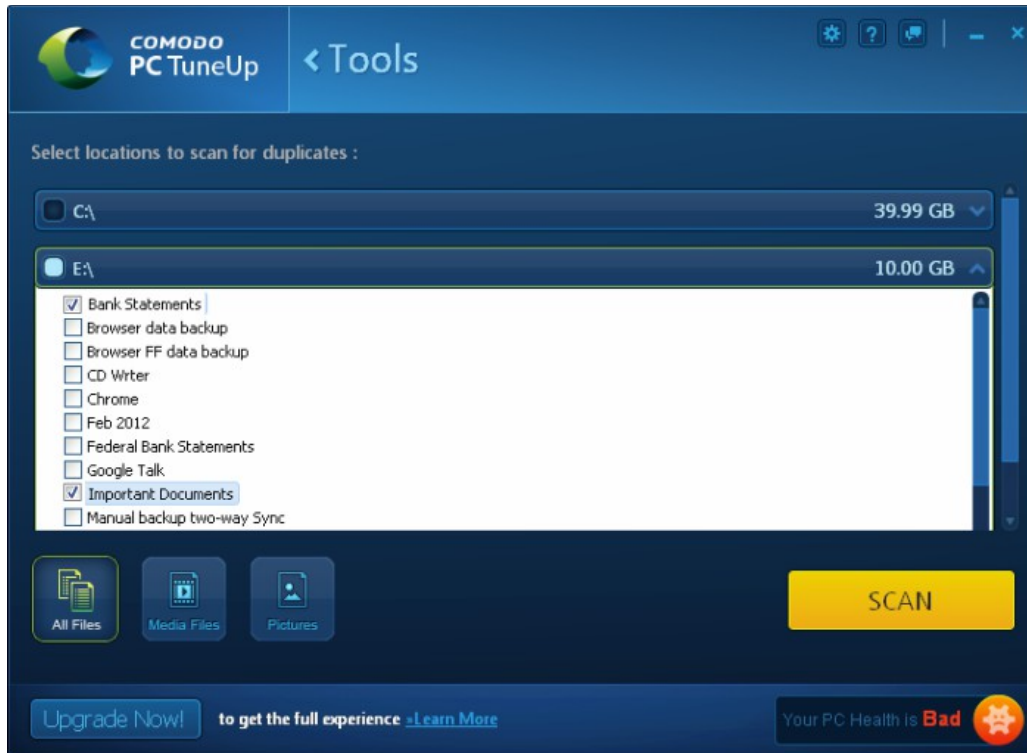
COMODO
PC TuneUp

‹ Tools

Select locations to scan for duplicates :

C:\ 39.99 GB

E:\ 10.00 GB

Bank Statements
Browser data backup
Browser FF data backup
CD Wrter
Chrome
Feb 2012
Federal Bank Statements
Google Talk
Important Documents
Manual backup two-way Sync

All Files
Media Files
Pictures

SCAN

Upgrade Now!
to get the full experience »Learn More

Your PC Health is Bad